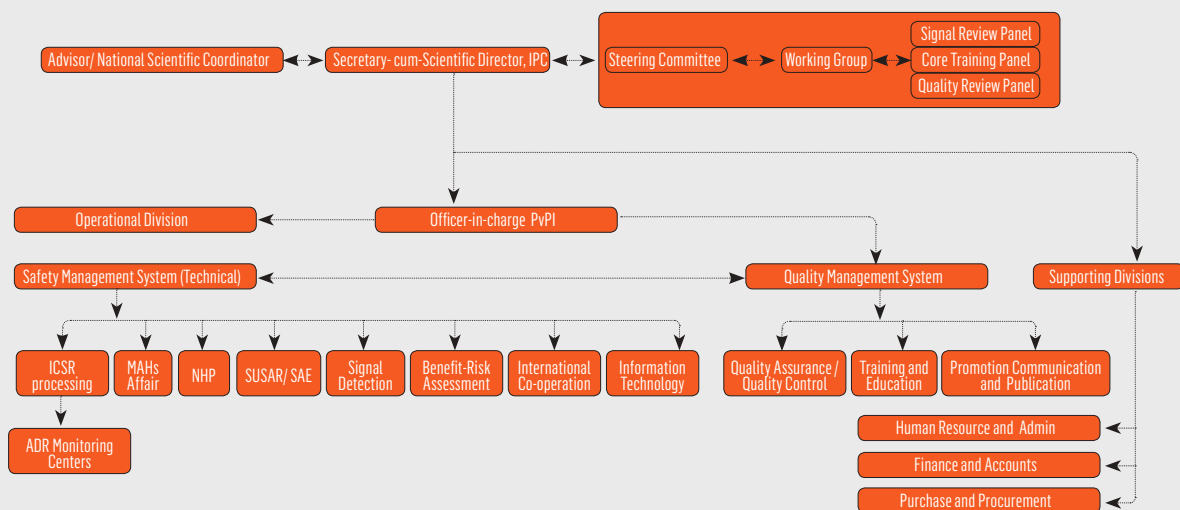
Advisor/ National Scientific Coordinator

Secretary- cum-Scientific Director, IPC

Steering Committee

Working Group

Signal Review Panel

Core Training Panel

Quality Review Panel

Operational Division

Officer-in-charge PvPI

Safety Management System (Technical)

Quality Management System

Supporting Divisions

ICSR processing

MAHs Affair

NHP

SUSAR/ SAE

Signal Detection

Benefit-Risk Assessment

International Co-operation

Information Technology

ADR Monitoring Centers

Quality Assurance / Quality Control

Training and Education

Promotion Communication and Publication

Human Resource and Admin

Finance and Accounts

Purchase and Procurement